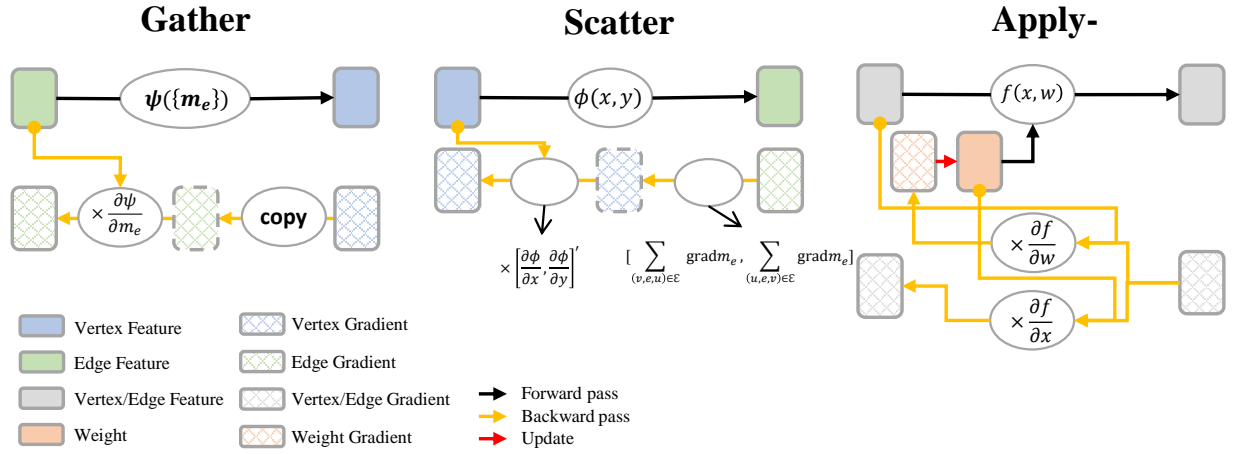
Gather

Scatter

Apply-

$\psi(\{m_e\})$

copy

$\times\frac{\partial\psi}{\partial m_e}$

$\phi(x,y)$

$\times\left[\frac{\partial\phi}{\partial x},\frac{\partial\phi}{\partial y}\right]'$

$[\sum_{(v,e,u)\in\mathcal{E}} \text{grad}m_e, \sum_{(u,e,v)\in\mathcal{E}} \text{grad}m_e]$

$f(x,w)$

$\times\frac{\partial f}{\partial w}$

$\times\frac{\partial f}{\partial x}$

Vertex Feature
Edge Feature
Vertex/Edge Feature
Weight
Vertex Gradient
Edge Gradient
Vertex/Edge Gradient
Weight Gradient
Forward pass
Backward pass
Update